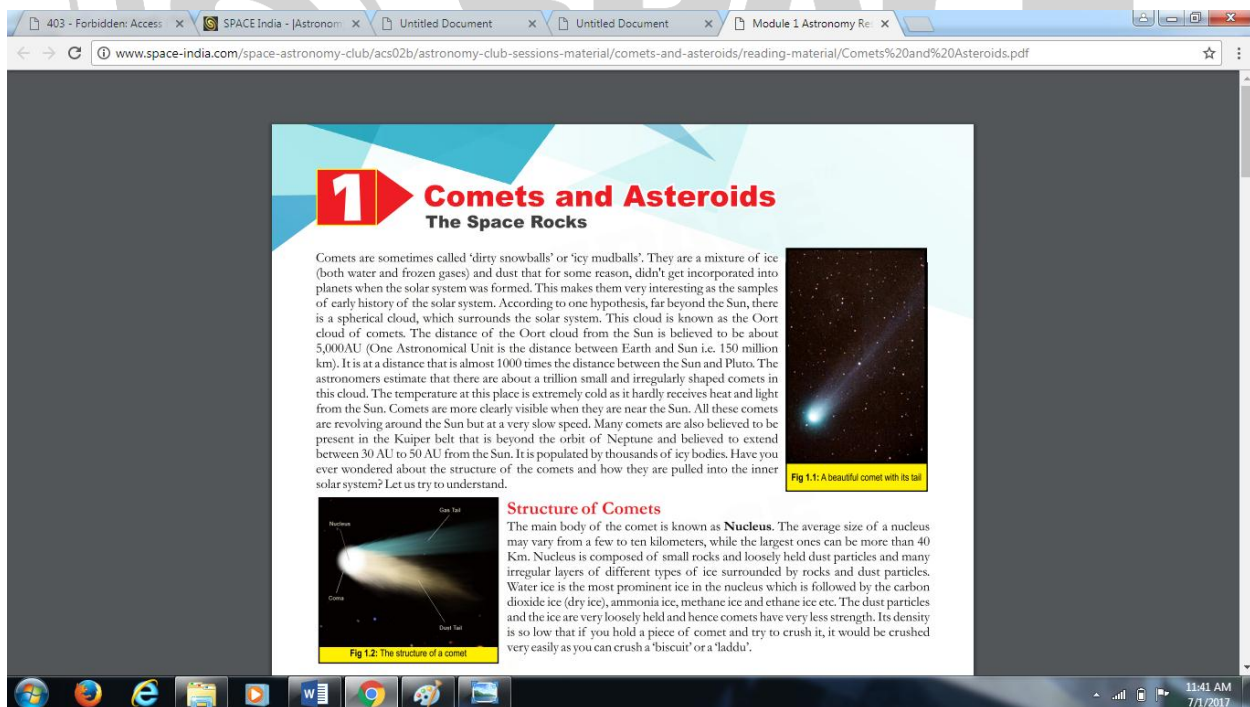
403 - Forbidden: Access ×
SPACE India - |Astronom ×
Untitled Document ×
Untitled Document ×
Module 1 Astronomy Re ×

www.space-india.com/space-astronomy-club/acs02b/astronomy-club-sessions-material/comets-and-asteroids/reading-material/Comets%20and%20Asteroids.pdf

1

Comets and Asteroids
The Space Rocks

Comets are sometimes called 'dirty snowballs' or 'icy mudballs'. They are a mixture of ice (both water and frozen gases) and dust that for some reason, didn't get incorporated into planets when the solar system was formed. This makes them very interesting as the samples of early history of the solar system. According to one hypothesis, far beyond the Sun, there is a spherical cloud, which surrounds the solar system. This cloud is known as the Oort cloud of comets. The distance of the Oort cloud from the Sun is believed to be about 5,000AU (One Astronomical Unit is the distance between Earth and Sun i.e. 150 million km). It is at a distance that is almost 1000 times the distance between the Sun and Pluto. The astronomers estimate that there are about a trillion small and irregularly shaped comets in this cloud. The temperature at this place is extremely cold as it hardly receives heat and light from the Sun. Comets are more clearly visible when they are near the Sun. All these comets are revolving around the Sun but at a very slow speed. Many comets are also believed to be present in the Kuiper belt that is beyond the orbit of Neptune and believed to extend between 30 AU to 50 AU from the Sun. It is populated by thousands of icy bodies. Have you ever wondered about the structure of the comets and how they are pulled into the inner solar system? Let us try to understand.

Fig 1.1: A beautiful comet with its tail

Nucleus
Gas Tail
Coma
Dust Tail
Fig 1.2: The structure of a comet

Structure of Comets
The main body of the comet is known as Nucleus. The average size of a nucleus may vary from a few to ten kilometers, while the largest ones can be more than 40 Km. Nucleus is composed of small rocks and loosely held dust particles and many irregular layers of different types of ice surrounded by rocks and dust particles. Water ice is the most prominent ice in the nucleus which is followed by the carbon dioxide ice (dry ice), ammonia ice, methane ice and ethane ice etc. The dust particles and the ice are very loosely held and hence comets have very less strength. Its density is so low that if you hold a piece of comet and try to crush it, it would be crushed very easily as you can crush a 'biscuit' or a 'laddu'.

11:41 AM
7/1/2017